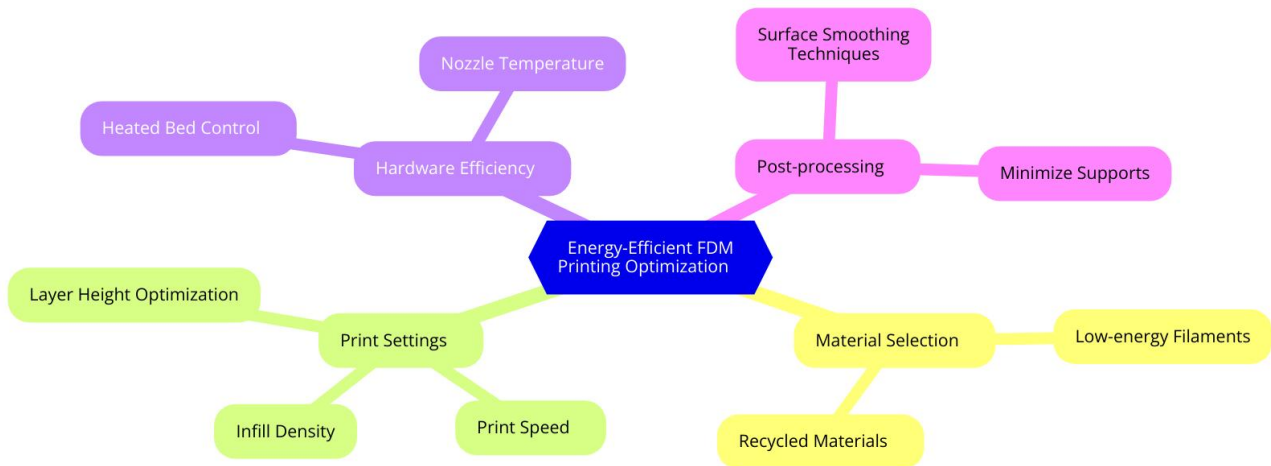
Energy-Efficient FDM Printing Optimization

Hardware Efficiency

Nozzle Temperature

Heated Bed Control

Post-processing

Surface Smoothing Techniques

Minimize Supports

Print Settings

Layer Height Optimization

Infill Density

Print Speed

Material Selection

Low-energy Filaments

Recycled Materials